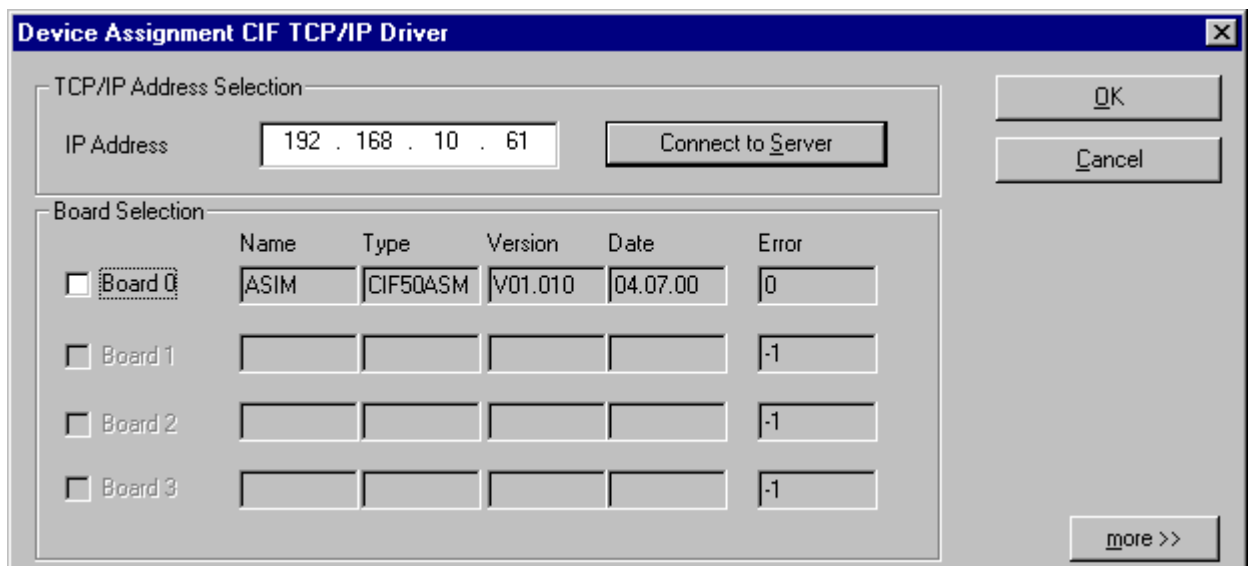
Device Assignment CIF TCP/IP Driver

TCP/IP Address Selection

IP Address 192 . 168 . 10 . 61

Connect to Server

OK

Cancel

Board Selection

|  | Name | Type | Version | Date | Error |
|---|---|---|---|---|---|
| Board 0 | ASIM | CIF50ASM | V01.010 | 04.07.00 | 0 |
| Board 1 |  |  |  |  | -1 |
| Board 2 |  |  |  |  | -1 |
| Board 3 |  |  |  |  | -1 |

more >>